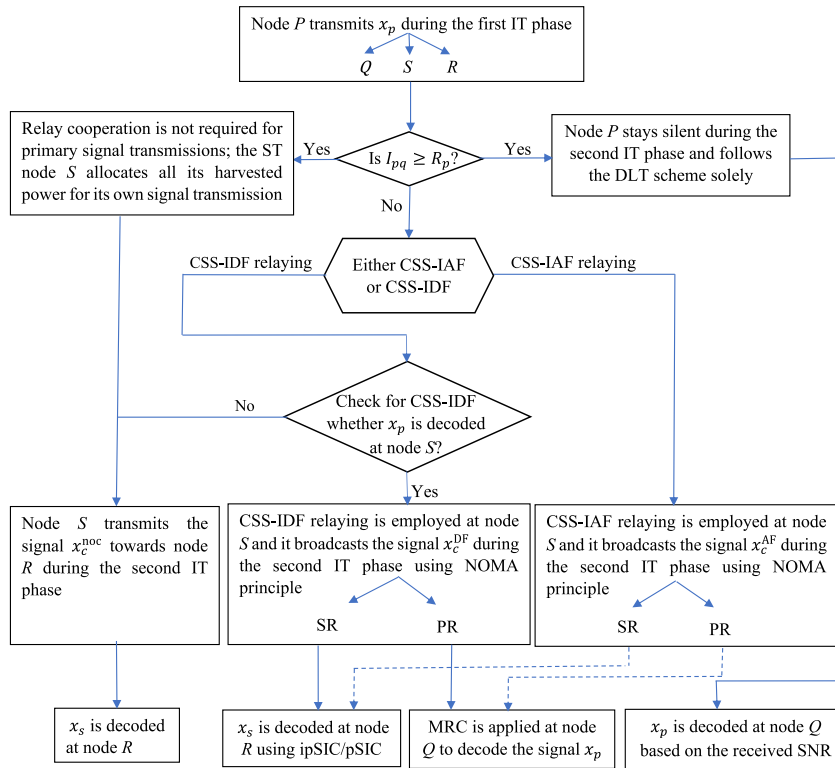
Node $P$ transmits $x_p$ during the first IT phase

$Q$ $S$ $R$

Relay cooperation is not required for primary signal transmissions; the ST node $S$ allocates all its harvested power for its own signal transmission

Yes

Is $I_{pq} \geq R_p$?

Yes

Node $P$ stays silent during the second IT phase and follows the DLT scheme solely

No

CSS-IDF relaying

Either CSS-IAF or CSS-IDF

CSS-IAF relaying

No

Check for CSS-IDF whether $x_p$ is decoded at node $S$?

Yes

Node $S$ transmits the signal $x_c^{\text{noc}}$ towards node $R$ during the second IT phase

CSS-IDF relaying is employed at node $S$ and it broadcasts the signal $x_c^{\text{DF}}$ during the second IT phase using NOMA principle

SR

PR

CSS-IAF relaying is employed at node $S$ and it broadcasts the signal $x_c^{\text{AF}}$ during the second IT phase using NOMA principle

SR

PR

$x_s$ is decoded at node $R$

$x_s$ is decoded at node $R$ using ipSIC/pSIC

MRC is applied at node $Q$ to decode the signal $x_p$

$x_p$ is decoded at node $Q$ based on the received SNR